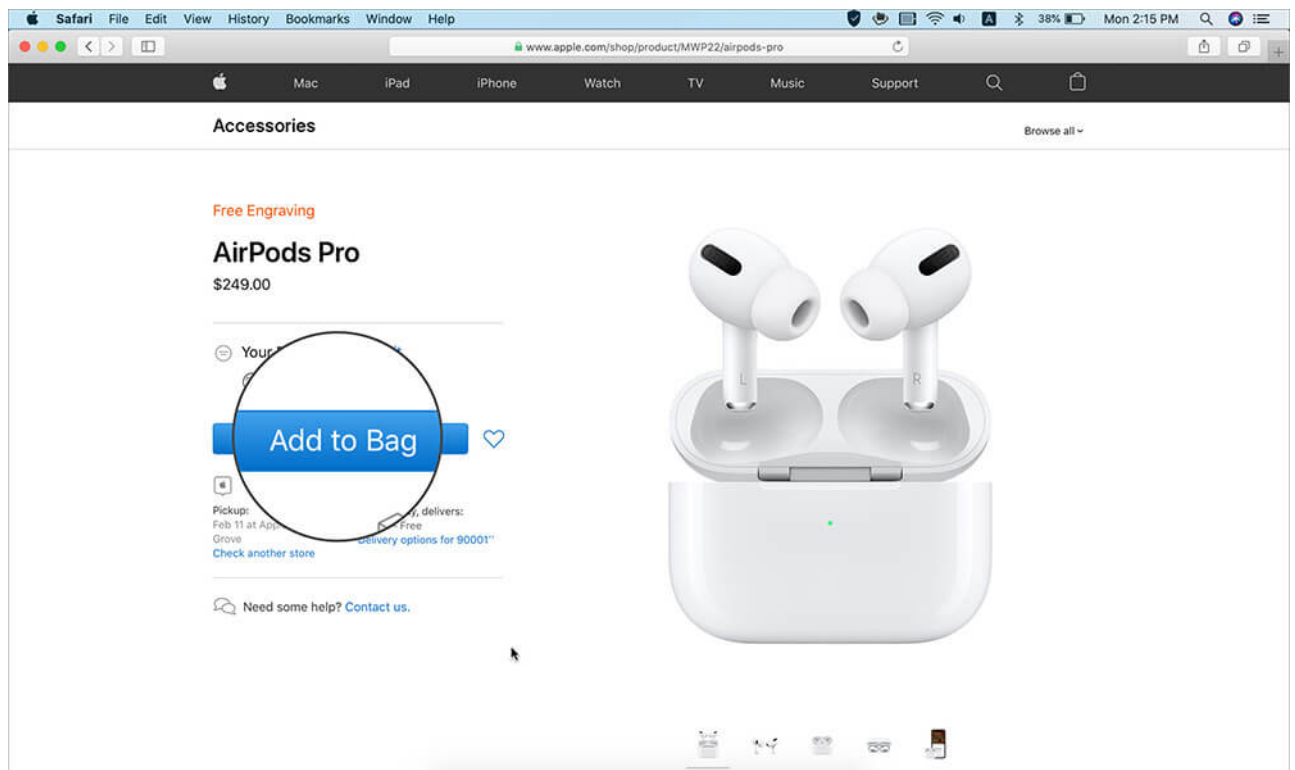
Safari File Edit View History Bookmarks Window Help

38% Mon 2:15 PM

www.apple.com/shop/product/MWP22/airpods-pro

Mac iPad iPhone Watch TV Music Support

Accessories

Browse all

Free Engraving

AirPods Pro

$249.00

Your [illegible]

Add to Bag

Pickup:
Feb 11 at App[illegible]
Grove
Check another store

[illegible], delivers:
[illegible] Free
Delivery options for 90001

Need some help? Contact us.

L R